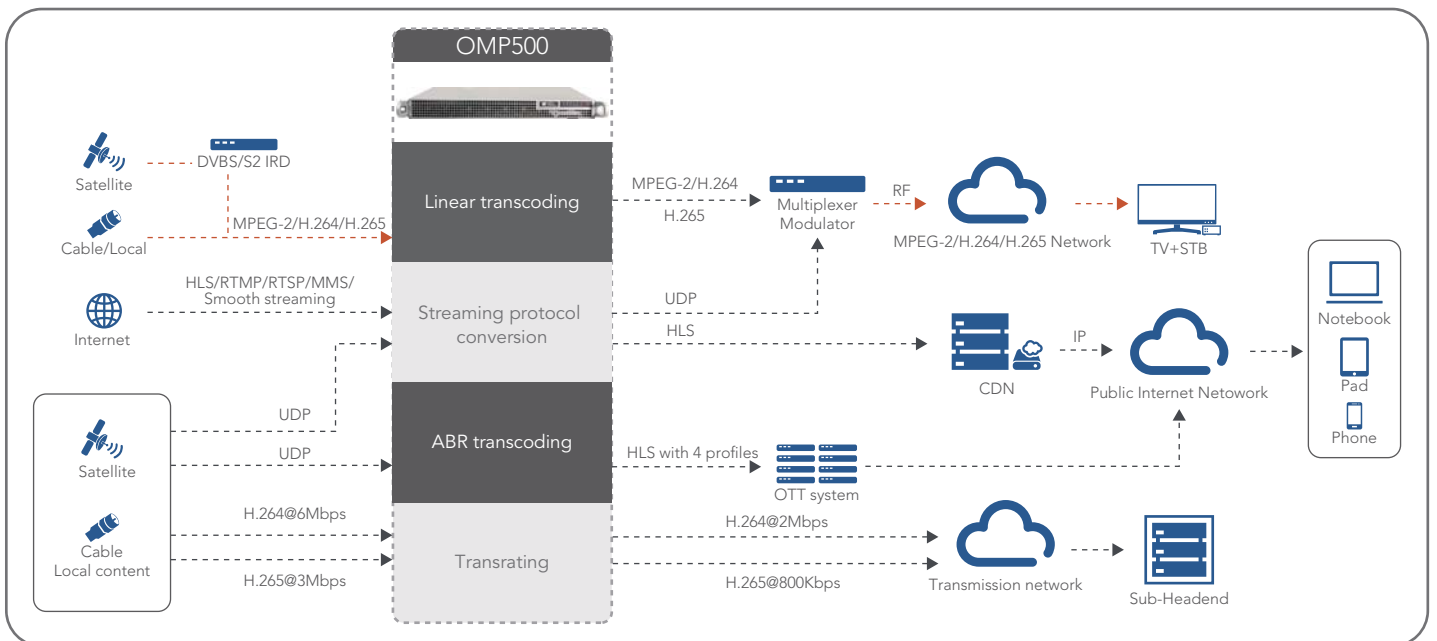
OMP500

Satellite
DVBS/S2 IRD
Cable/Local
MPEG-2/H.264/H.265
Linear transcoding
MPEG-2/H.264
H.265
Multiplexer
Modulator
RF
MPEG-2/H.264/H.265 Network
TV+STB

Internet
HLS/RTMP/RTSP/MMS/
Smooth streaming
Streaming protocol conversion
UDP
HLS
CDN
IP
Public Internet Netowork
Notebook
Pad
Phone

Satellite
UDP
UDP
ABR transcoding
HLS with 4 profiles
OTT system

Cable
Local content
H.264@6Mbps
H.265@3Mbps
Transrating
H.264@2Mbps
H.265@800Kbps
Transmission network
Sub-Headend